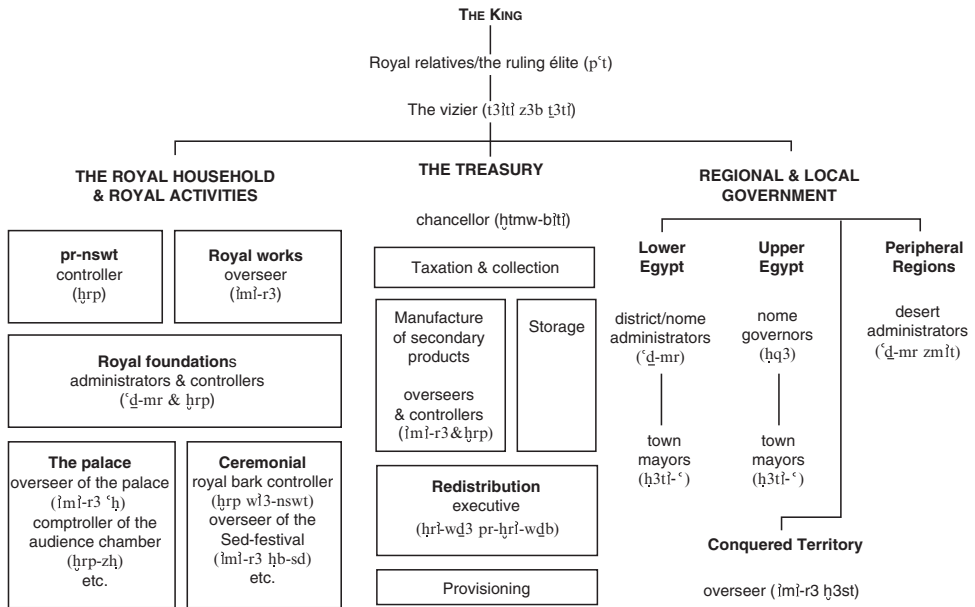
THE KING

Royal relatives/the ruling élite (pʿt)

The vizier (t3ỉtỉ z3b ṯ3tỉ)

THE ROYAL HOUSEHOLD & ROYAL ACTIVITIES

pr-nswt
controller
(ẖrp)

Royal works
overseer
(ỉmỉ-r3)

Royal foundations
administrators & controllers
(ʿḏ-mr & ẖrp)

The palace
overseer of the palace
(ỉmỉ-r3 ʿḥ)
comptroller of the audience chamber
(ẖrp-zḥ)
etc.

Ceremonial
royal bark controller
(ẖrp wỉ3-nswt)
overseer of the Sed-festival
(ỉmỉ-r3 ḥb-sd)
etc.

THE TREASURY

chancellor (ẖtmw-bỉtỉ)

Taxation & collection

Manufacture of secondary products

overseers & controllers
(ỉmỉ-r3&ẖrp)

Storage

Redistribution
executive
(ḥrỉ-wḏ3 pr-ḥrỉ-wḏb)

Provisioning

REGIONAL & LOCAL GOVERNMENT

Lower Egypt

district/nome administrators
(ʿḏ-mr)

town mayors
(ḥ3tỉ-ʿ)

Upper Egypt

nome governors
(ḥq3)

town mayors
(ḥ3tỉ-ʿ)

Peripheral Regions

desert administrators
(ʿḏ-mr zmỉt)

Conquered Territory

overseer (ỉmỉ-r3 ẖ3st)